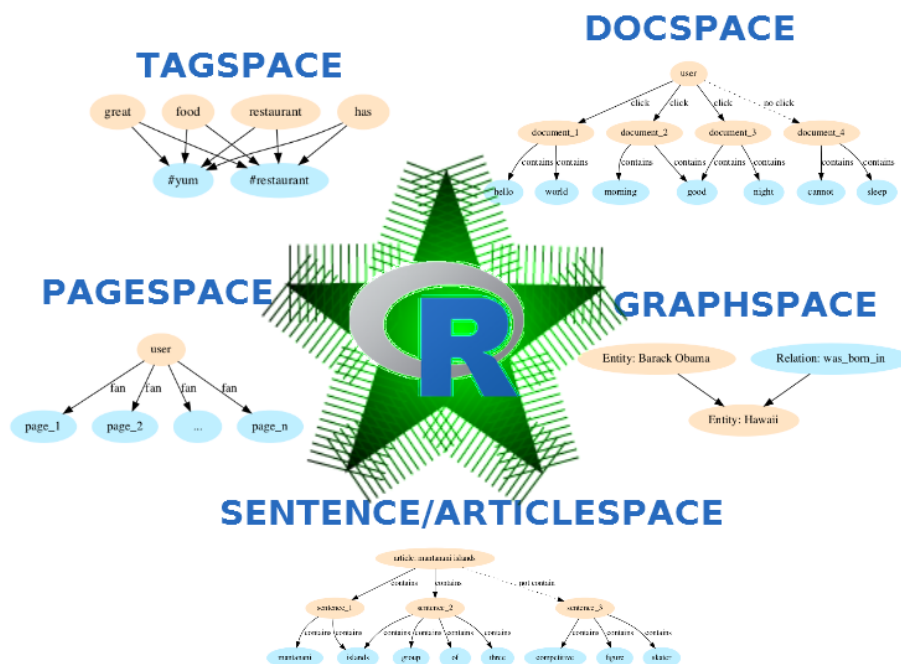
DOCSPACE

TAGSPACE

great
food
restaurant
has
#yum
#restaurant

user
click
click
click
no click
document_1
document_2
document_3
document_4
contains
contains
contains
contains
contains
contains
contains
contains
hello
world
morning
good
night
cannot
sleep

PAGESPACE

R

GRAPHSPACE

user
fan
fan
fan
fan
page_1
page_2
...
page_n

Entity: Barack Obama
Relation: was_born_in
Entity: Hawaii

SENTENCE/ARTICLESPACE

article: marianas islands
contains
contains
not contain
sentence_1
sentence_2
sentence_3
contains
contains
contains
contains
contains
contains
contains
contains
contains
marianas
islands
group
of
three
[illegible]
figure
skater